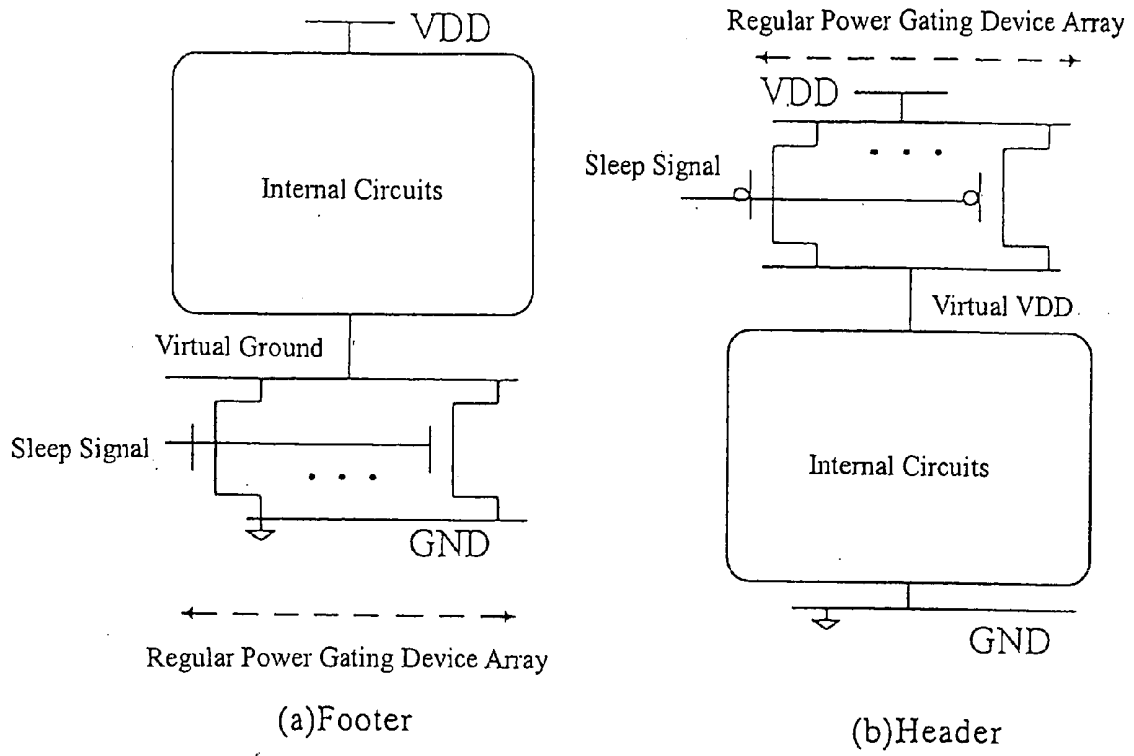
VDD

Internal Circuits

Virtual Ground

Sleep Signal

GND

Regular Power Gating Device Array

(a)Footer

Regular Power Gating Device Array

VDD

Sleep Signal

Virtual VDD

Internal Circuits

GND

(b)Header